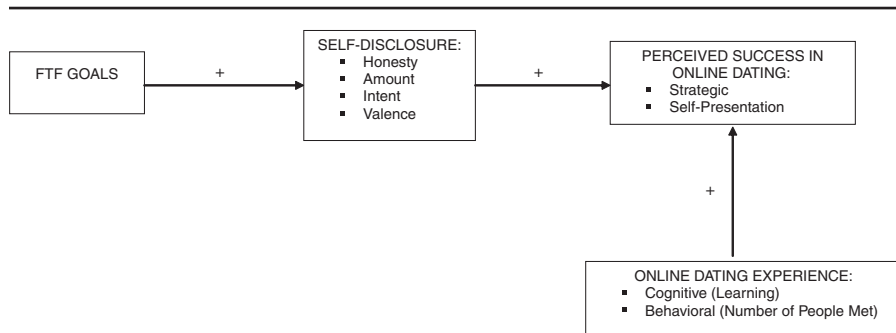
FTF GOALS

+

SELF-DISCLOSURE:
- Honesty
- Amount
- Intent
- Valence

+

PERCEIVED SUCCESS IN ONLINE DATING:
- Strategic
- Self-Presentation

+

ONLINE DATING EXPERIENCE:
- Cognitive (Learning)
- Behavioral (Number of People Met)